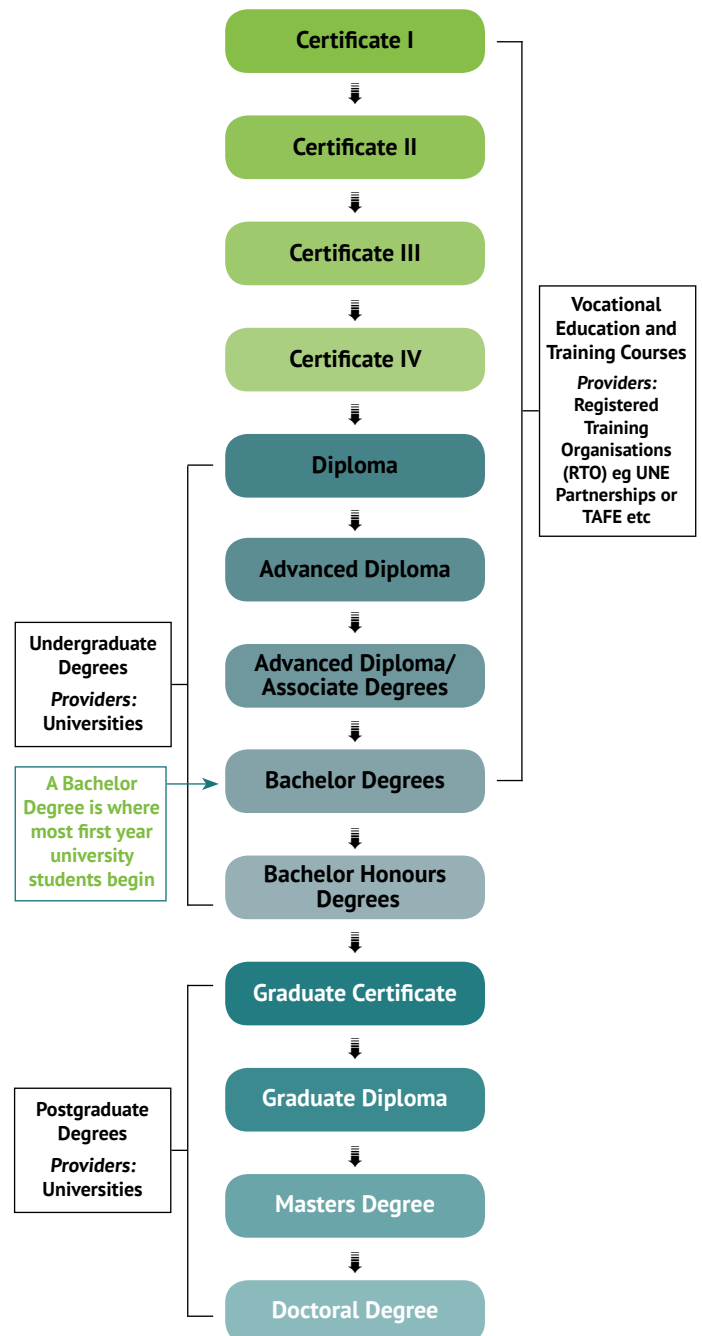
Certificate I

Certificate II

Certificate III

Certificate IV

Diploma

Advanced Diploma

Advanced Diploma/ Associate Degrees

Bachelor Degrees

Bachelor Honours Degrees

Graduate Certificate

Graduate Diploma

Masters Degree

Doctoral Degree

Vocational Education and Training Courses
*Providers:*
Registered Training Organisations (RTO) eg UNE Partnerships or TAFE etc

Undergraduate Degrees
*Providers:*
Universities

A Bachelor Degree is where most first year university students begin

Postgraduate Degrees
*Providers:*
Universities